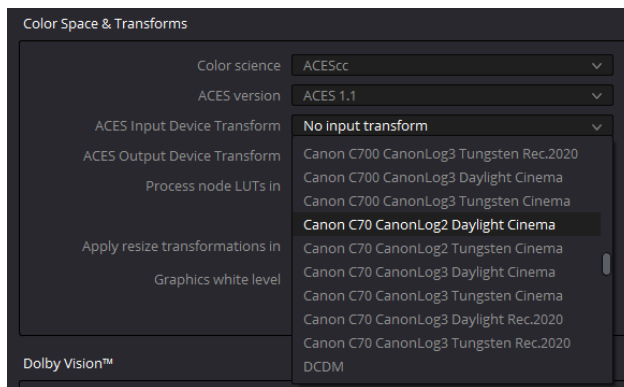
Color Space & Transforms

Color science ACEScc

ACES version ACES 1.1

ACES Input Device Transform No input transform

ACES Output Device Transform

Process node LUTs in

Apply resize transformations in

Graphics white level

Canon C700 CanonLog3 Tungsten Rec.2020
Canon C700 CanonLog3 Daylight Cinema
Canon C700 CanonLog3 Tungsten Cinema
Canon C70 CanonLog2 Daylight Cinema
Canon C70 CanonLog2 Tungsten Cinema
Canon C70 CanonLog3 Daylight Cinema
Canon C70 CanonLog3 Tungsten Cinema
Canon C70 CanonLog3 Daylight Rec.2020
Canon C70 CanonLog3 Tungsten Rec.2020
DCDM

Dolby Vision™